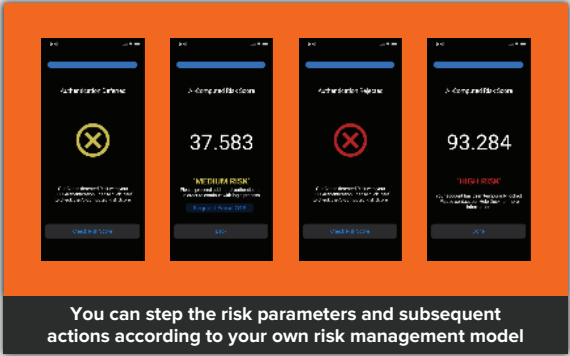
Authentication Deferred

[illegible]

Check Risk Score

AI-Computed Risk Score

37.583

"MEDIUM RISK"

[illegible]

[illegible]

OK

Authentication Rejected

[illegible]

Check Risk Score

AI-Computed Risk Score

93.284

"HIGH RISK"

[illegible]

OK

You can step the risk parameters and subsequent actions according to your own risk management model